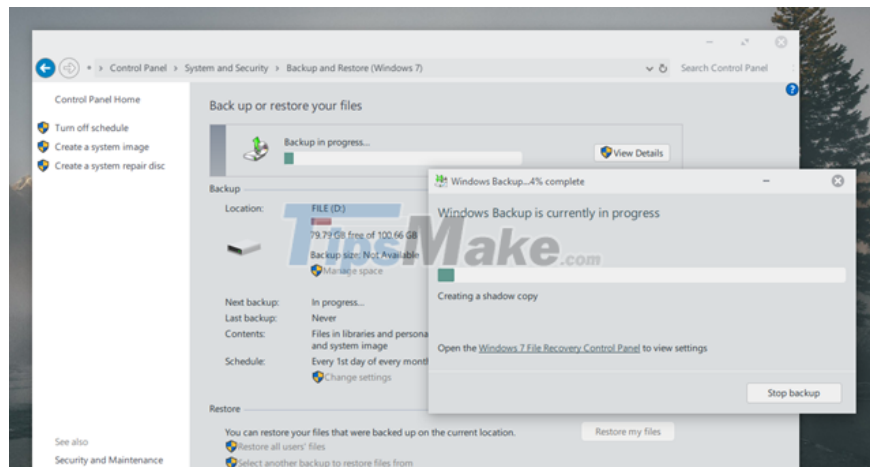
Control Panel > System and Security > Backup and Restore (Windows 7)

Search Control Panel

Control Panel Home

Turn off schedule

Create a system image

Create a system repair disc

See also

Security and Maintenance

Back up or restore your files

Backup in progress...

View Details

Backup

Location: FILE (D:)

79.79 GB free of 100.66 GB

Backup size: Not Available

Manage space

Next backup: In progress...

Last backup: Never

Contents: Files in libraries and persona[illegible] and system image

Schedule: Every 1st day of every month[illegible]

Change settings

Restore

You can restore your files that were backed up on the current location.

Restore my files

Restore all users' files

Select another backup to restore files from

Windows Backup...4% complete

Windows Backup is currently in progress

Creating a shadow copy

Open the Windows 7 File Recovery Control Panel to view settings

Stop backup

TipsMake.com